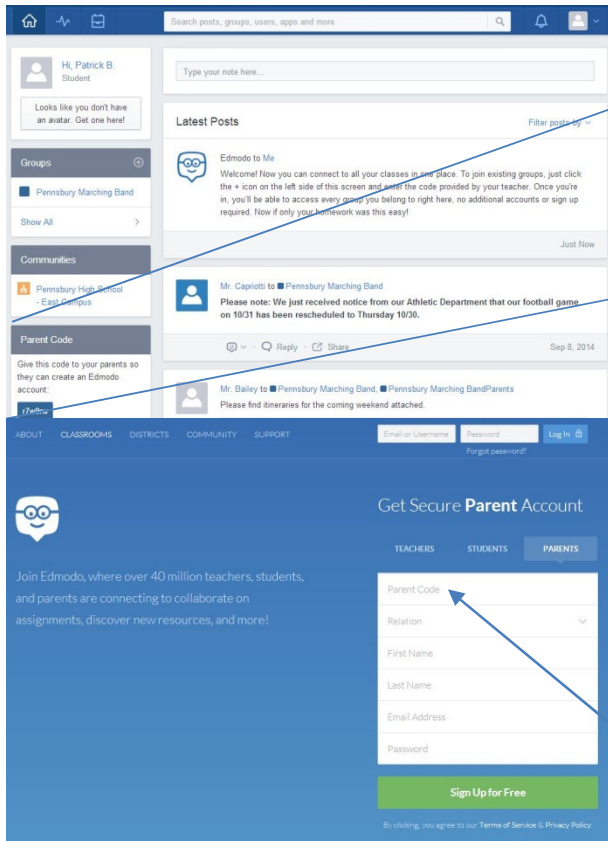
Search posts, groups, users, apps and more

Hi, Patrick B.
Student

Looks like you don't have an avatar. Get one here!

Type your note here...

Latest Posts

Filter posts by

Edmodo to Me

Welcome! Now you can connect to all your classes in one place. To join existing groups, just click the + icon on the left side of this screen and enter the code provided by your teacher. Once you're in, you'll be able to access every group you belong to right here, no additional accounts or sign up required. Now if only your homework was this easy!

Just Now

Groups

Pennsbury Marching Band

Show All

Communities

Pennsbury High School - East Campus

Parent Code

Give this code to your parents so they can create an Edmodo account:

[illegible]

Mr. Capriotti to Pennsbury Marching Band

Please note: We just received notice from our Athletic Department that our football game on 10/31 has been rescheduled to Thursday 10/30.

Reply · Share

Sep 8, 2014

Mr. Bailey to Pennsbury Marching Band, Pennsbury Marching BandParents

Please find itineraries for the coming weekend attached.

ABOUT CLASSROOMS DISTRICTS COMMUNITY SUPPORT

Email or Username Password Log In

Forgot password?

Get Secure Parent Account

TEACHERS STUDENTS PARENTS

Join Edmodo, where over 40 million teachers, students, and parents are connecting to collaborate on assignments, discover new resources, and more!

Parent Code

Relation

First Name

Last Name

Email Address

Password

Sign Up for Free

By clicking, you agree to our Terms of Service & Privacy Policy.